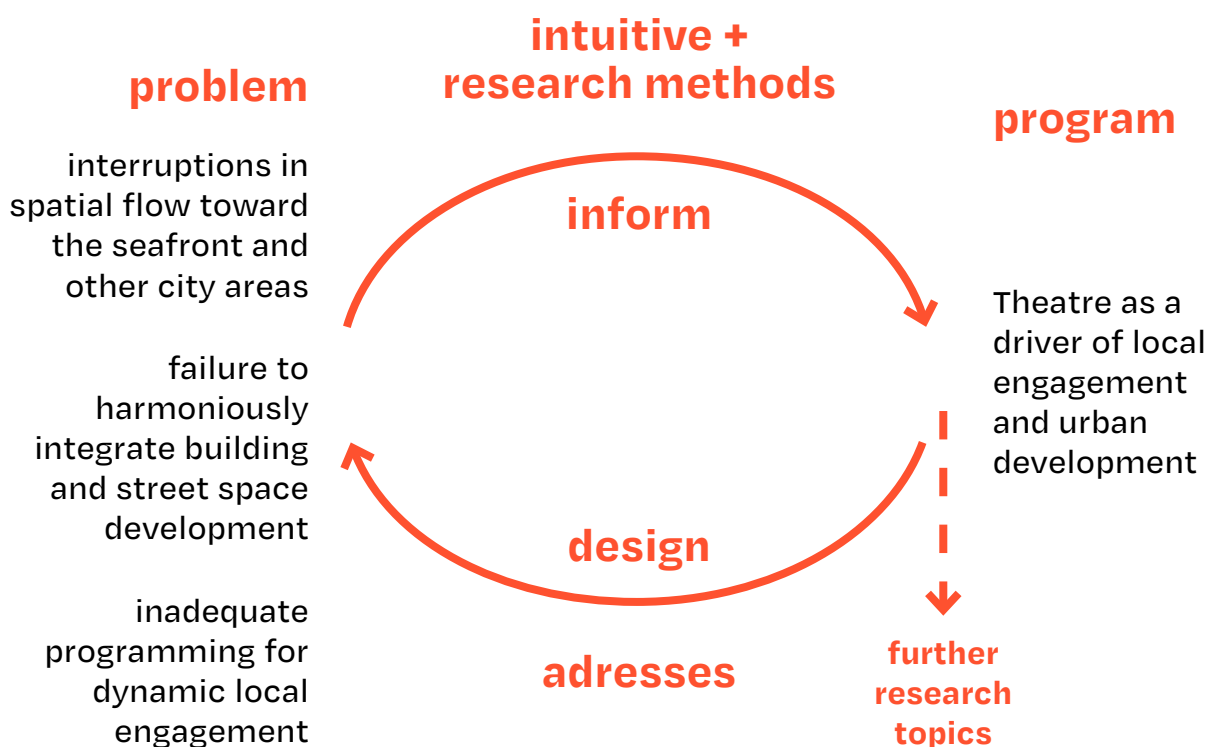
intuitive + research methods

problem

interruptions in spatial flow toward the seafront and other city areas

failure to harmoniously integrate building and street space development

inadequate programming for dynamic local engagement

inform

design

adresses

program

Theatre as a driver of local engagement and urban development

further research topics